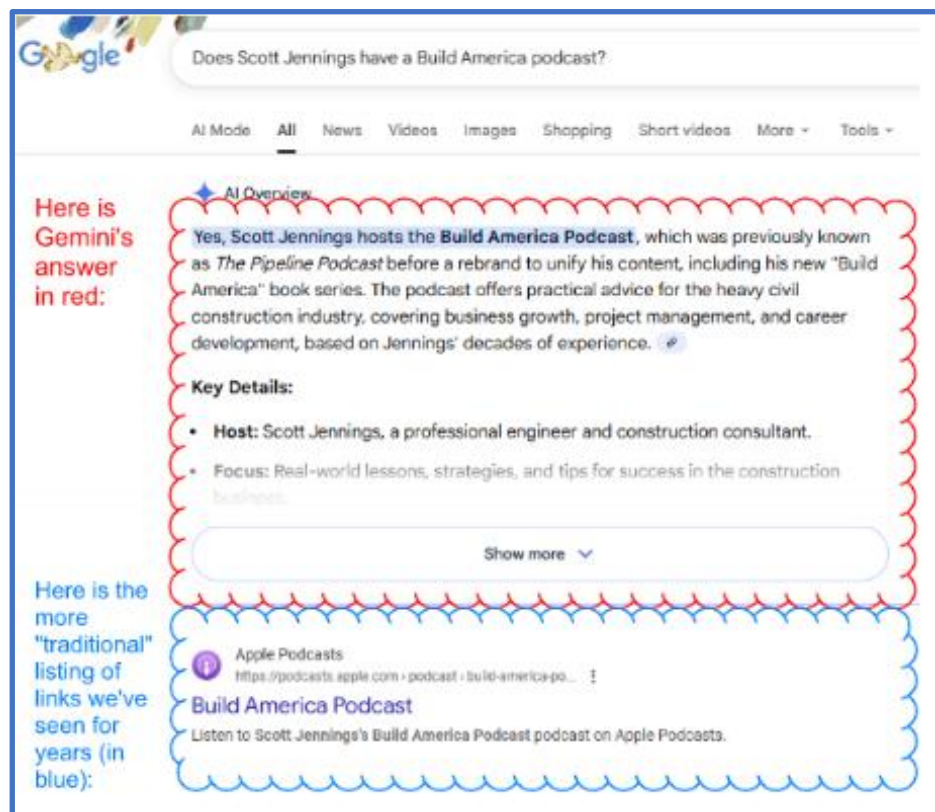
Google

Does Scott Jennings have a Build America podcast?

AI Mode All News Videos Images Shopping Short videos More Tools

Here is Gemini's answer in red:

AI Overview

Yes, Scott Jennings hosts the Build America Podcast, which was previously known as The Pipeline Podcast before a rebrand to unify his content, including his new "Build America" book series. The podcast offers practical advice for the heavy civil construction industry, covering business growth, project management, and career development, based on Jennings' decades of experience.

Key Details:

• Host: Scott Jennings, a professional engineer and construction consultant.

• Focus: Real-world lessons, strategies, and tips for success in the construction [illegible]

Show more

Here is the more "traditional" listing of links we've seen for years (in blue):

Apple Podcasts
https://podcasts.apple.com › podcast › build-america-po...

Build America Podcast

Listen to Scott Jennings's Build America Podcast podcast on Apple Podcasts.